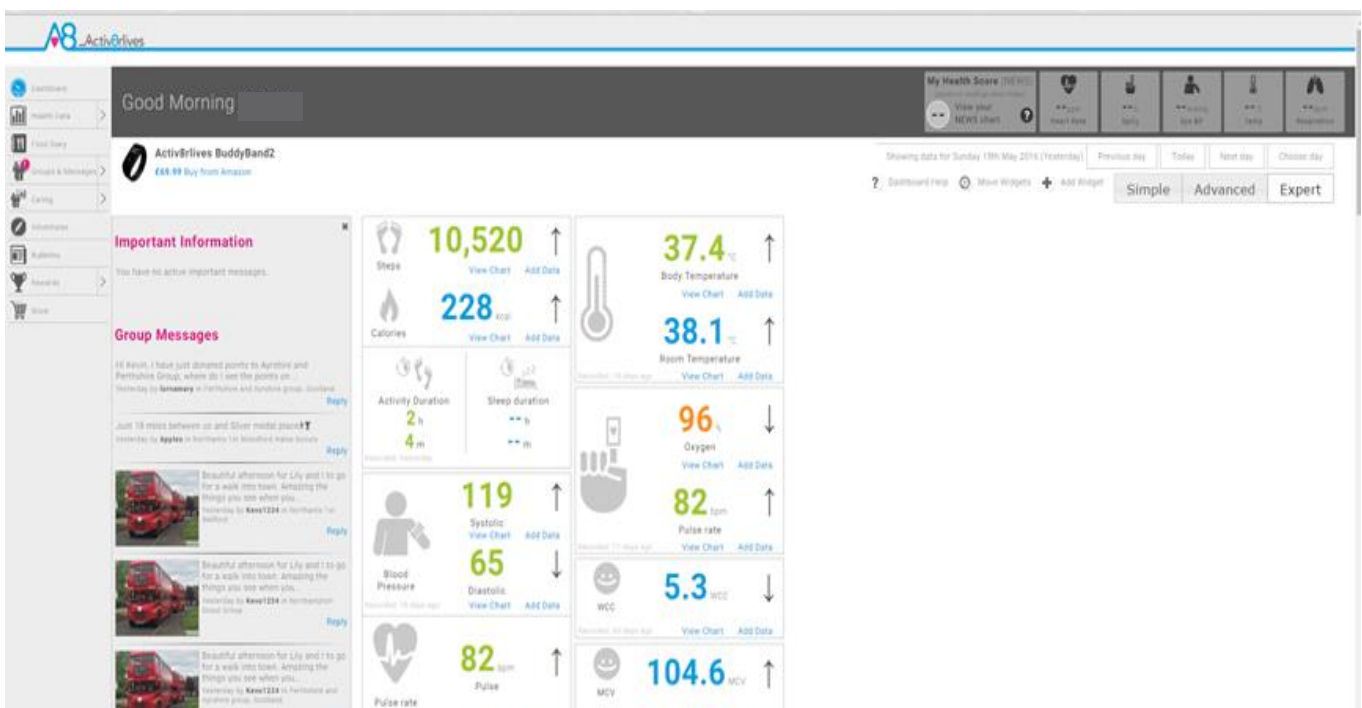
A8 Activ8rlives

Dashboard
Health Data
Food Diary
Groups & Messages
Caring
Advantages
Bulletins
Rewards
Store

Good Morning

My Health Score (NEWS)
View your NEWS chart
Heart Rate
Spo2
Weight
Temp
Respiration

Activ8rlives BuddyBand2
£69.99 Buy from Amazon

Showing data for Sunday 15th May 2016 (Yesterday)
Previous day
Today
Next day
Choose day

Dashboard Help
Move Widgets
Add Widget
Simple
Advanced
Expert

Important Information
You have no active important messages.

Group Messages
Hi Kevin, I have just donated points to Ayrshire and Perthshire Group, where do I see the points on...
Yesterday by lornamary in Perthshire and Dundee group, Scotland
Reply

Just 18 miles between us and Silver medal place
Yesterday by Apples in Northants 1st Woodford Halse Scouts
Reply

Beautiful afternoon for Lily and I to go for a walk into town. Amazing the things you see when you...
Yesterday by Kevo1224 in Northants 1st Wellford
Reply

Beautiful afternoon for Lily and I to go for a walk into town. Amazing the things you see when you...
Yesterday by Kevo1224 in Northampton Scout Group
Reply

Beautiful afternoon for Lily and I to go for a walk into town. Amazing the things you see when you...
Yesterday by Kevo1224 in Perthshire and Dundee group, Scotland

10,520
Steps
View Chart
Add Data

228 kcal
Calories
View Chart
Add Data

Activity Duration
2 h
4 m
Sleep duration
-- h
-- m

37.4 °C
Body Temperature
View Chart
Add Data

38.1 °C
Room Temperature
View Chart
Add Data

96 %
Oxygen
View Chart
Add Data

82 bpm
Pulse rate
View Chart
Add Data

119
Systolic
View Chart
Add Data
Blood Pressure
65
Diastolic
View Chart
Add Data

5.3 WCC
WCC
View Chart
Add Data

82 bpm
Pulse
Pulse rate

104.6 MCV
MCV